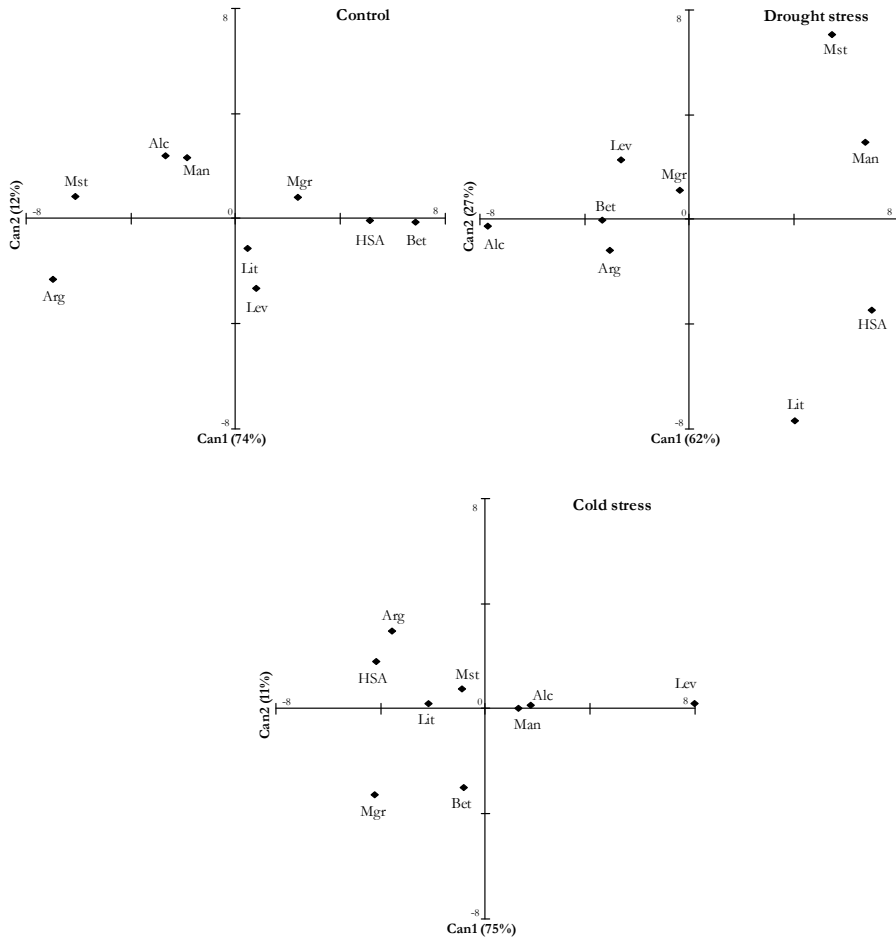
Control

8

Alc
Man
Mst
Mgr
Can2 (12%)
-8
0
8
HSA
Bet
Lit
Arg
Lev

-8
Can1 (74%)

Drought stress

8
Mst
Man
Lev
Mgr
Can2 (27%)
-8
Bet
0
8
Alc
Arg
HSA

Lit
-8
Can1 (62%)

Cold stress

8

Arg
HSA
Mst
Lev
Can2 (11%)
-8
0
Alc
8
Lit
Man
Bet
Mgr

-8
Can1 (75%)